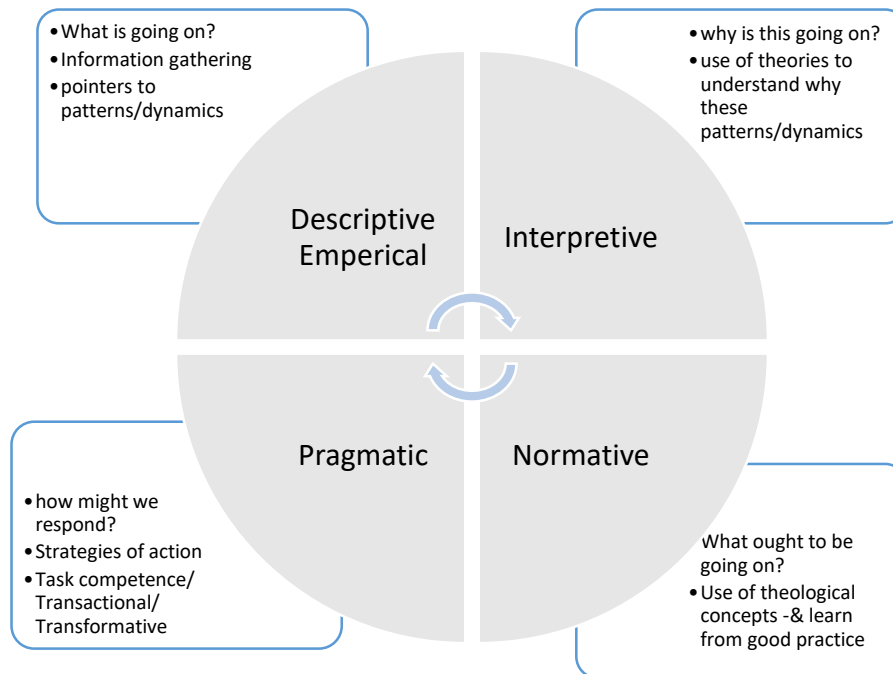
• What is going on?
• Information gathering
• pointers to patterns/dynamics

• why is this going on?
• use of theories to understand why these patterns/dynamics

Descriptive Emperical

Interpretive

Pragmatic

Normative

• how might we respond?
• Strategies of action
• Task competence/ Transactional/ Transformative

What ought to be going on?
• Use of theological concepts -& learn from good practice